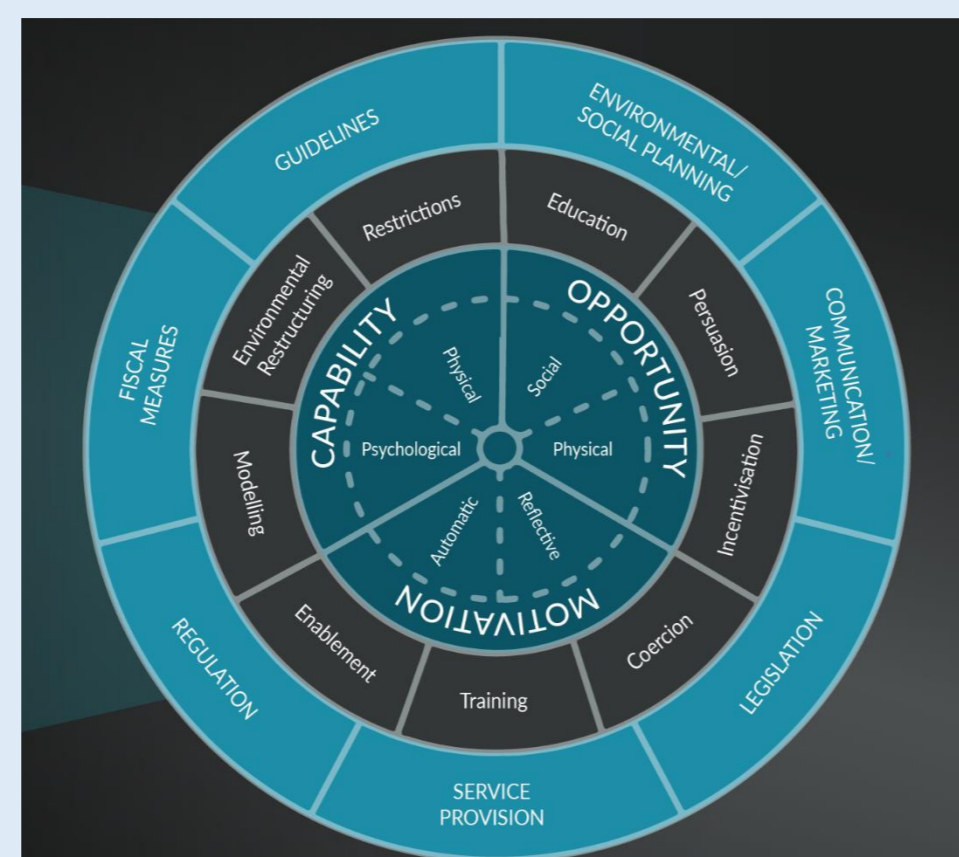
GUIDELINES

ENVIRONMENTAL/ SOCIAL PLANNING

COMMUNICATION/ MARKETING

LEGISLATION

SERVICE PROVISION

REGULATION

FISCAL MEASURES

Restrictions

Education

Persuasion

Incentivisation

Coercion

Training

Enablement

Modelling

Environmental Restructuring

CAPABILITY

OPPORTUNITY

MOTIVATION

Physical

Social

Psychological

Physical

Automatic

Reflective